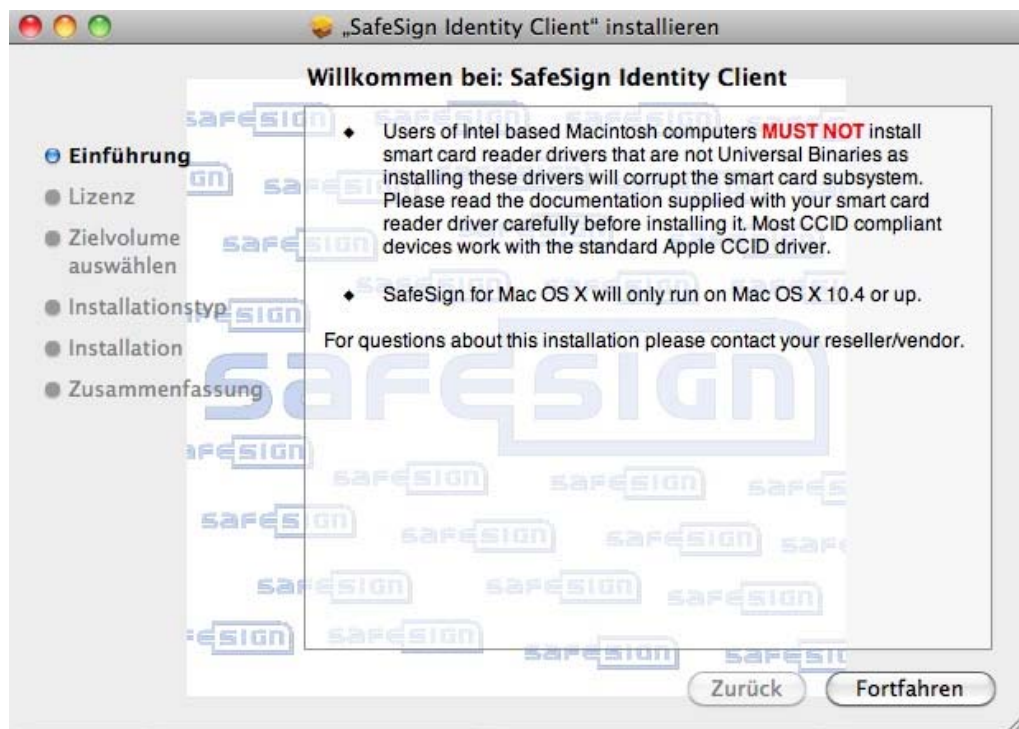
„SafeSign Identity Client" installieren

Willkommen bei: SafeSign Identity Client

Einführung
Lizenz
Zielvolume auswählen
Installationstyp
Installation
Zusammenfassung

◆ Users of Intel based Macintosh computers MUST NOT install smart card reader drivers that are not Universal Binaries as installing these drivers will corrupt the smart card subsystem. Please read the documentation supplied with your smart card reader driver carefully before installing it. Most CCID compliant devices work with the standard Apple CCID driver.

◆ SafeSign for Mac OS X will only run on Mac OS X 10.4 or up.

For questions about this installation please contact your reseller/vendor.

Zurück
Fortfahren